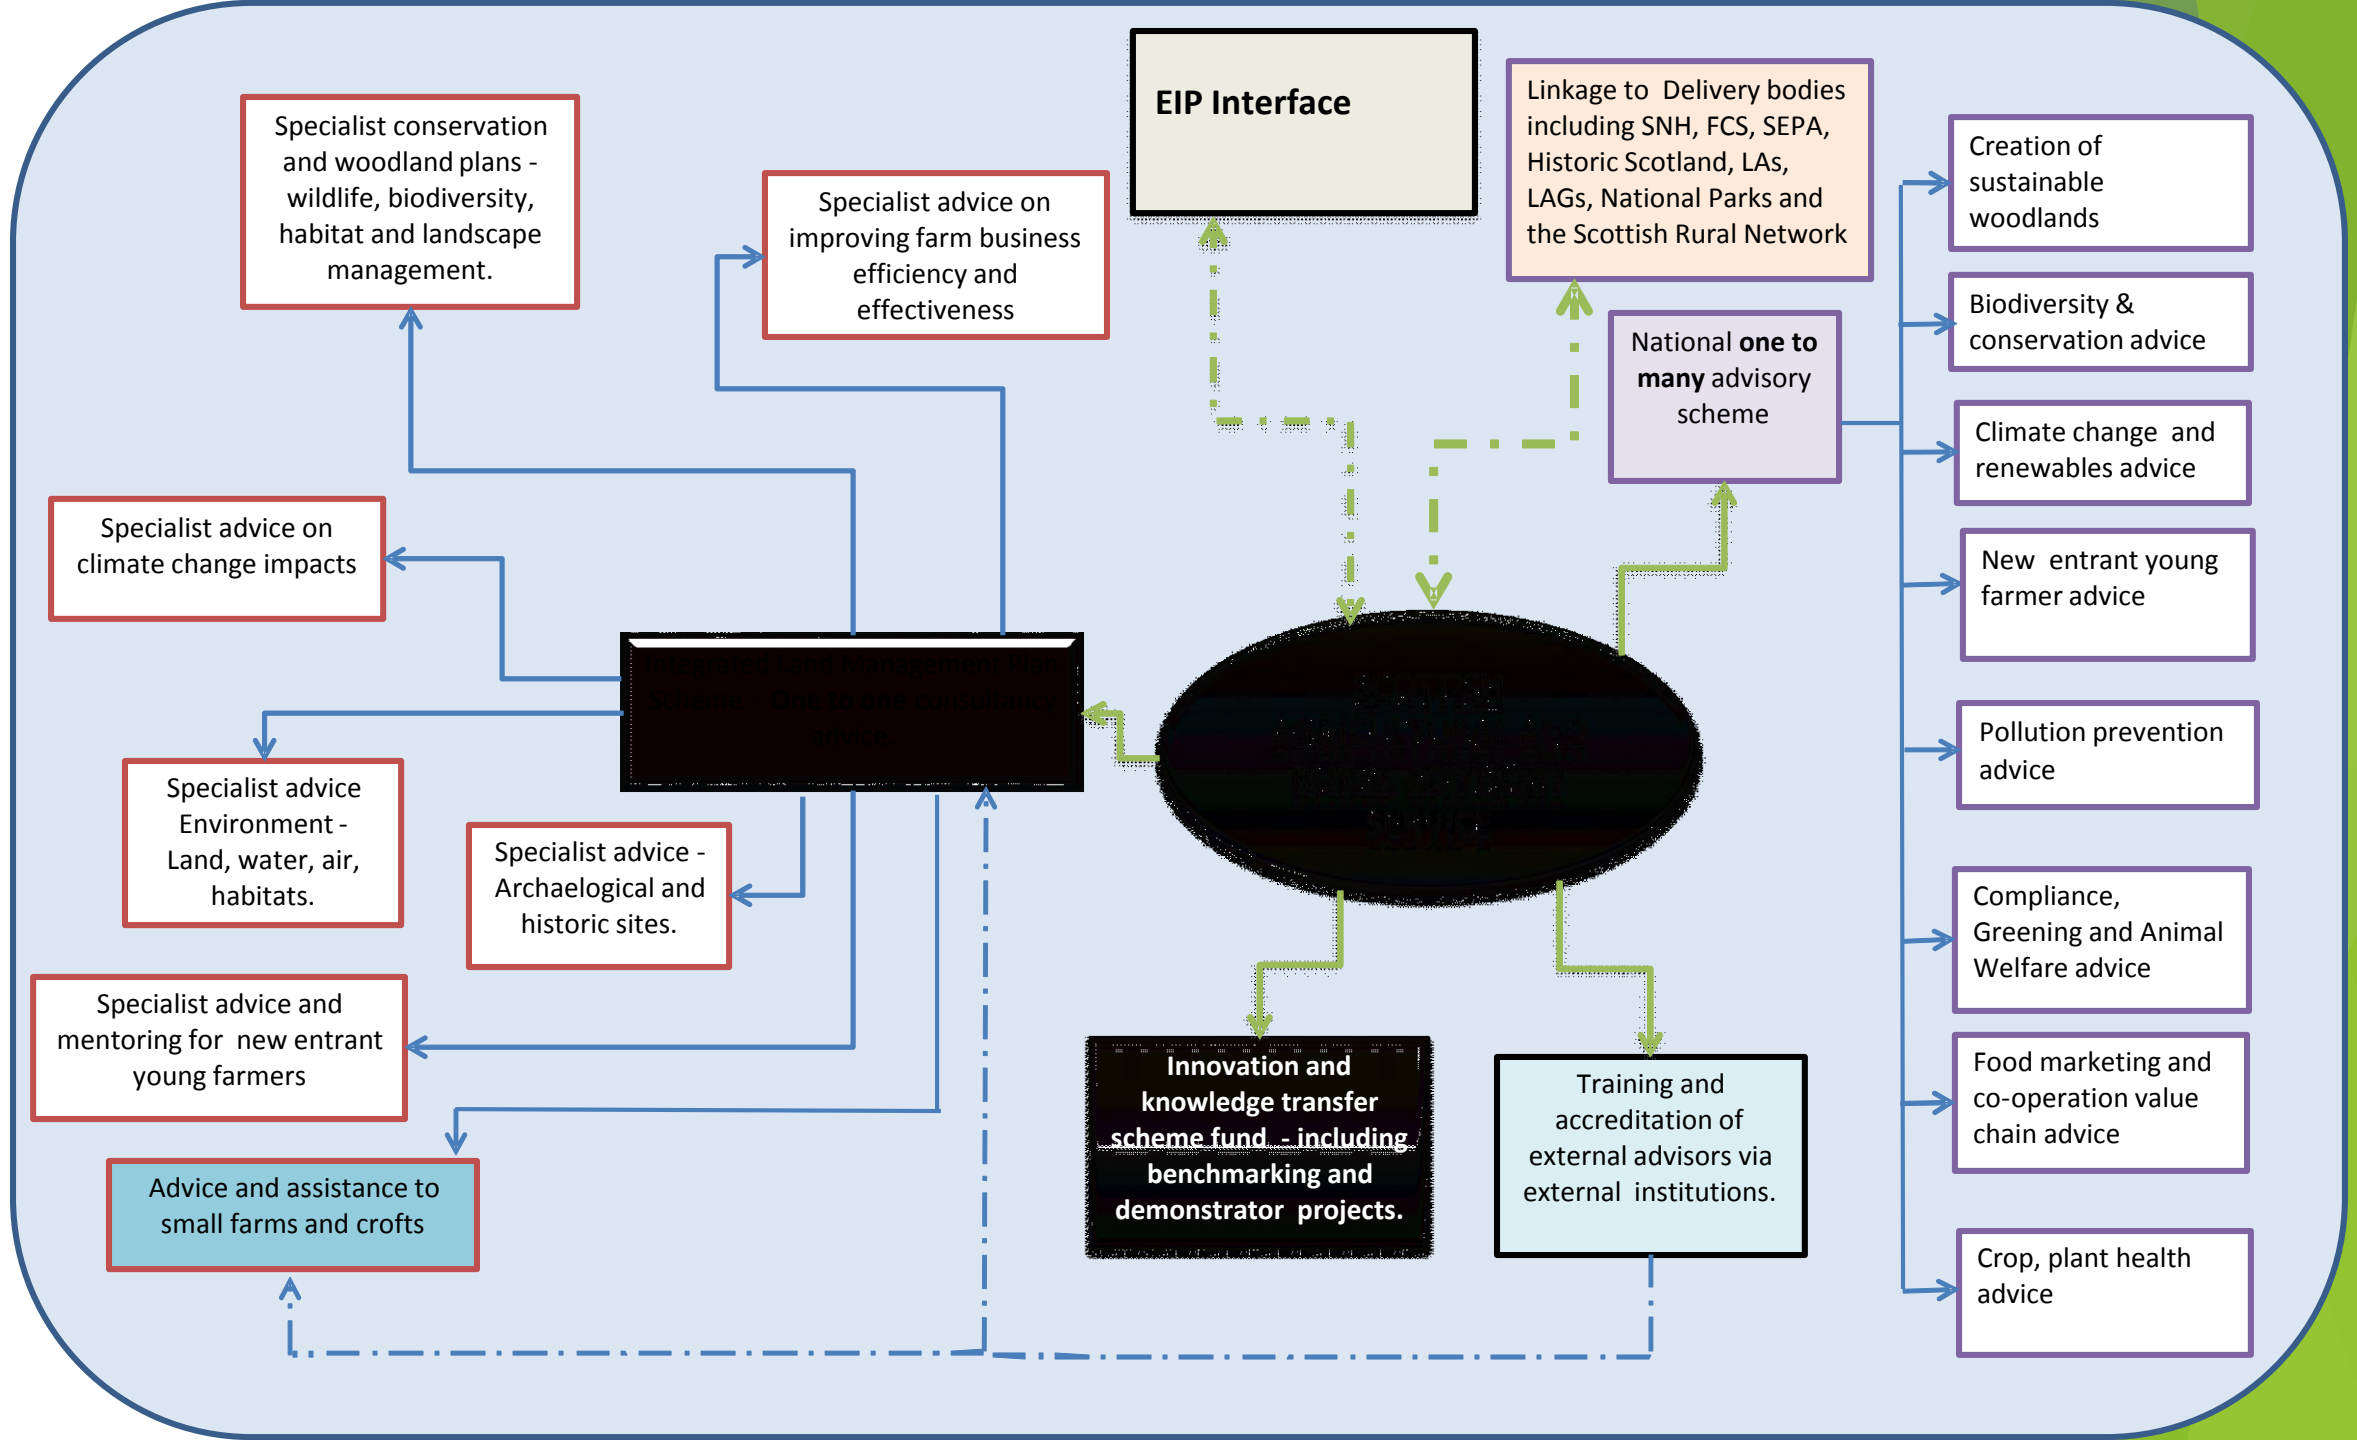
Specialist conservation and woodland plans - wildlife, biodiversity, habitat and landscape management.

Specialist advice on improving farm business efficiency and effectiveness

EIP Interface

Linkage to Delivery bodies including SNH, FCS, SEPA, Historic Scotland, LAs, LAGs, National Parks and the Scottish Rural Network

Creation of sustainable woodlands

Biodiversity & conservation advice

National one to many advisory scheme

Climate change and renewables advice

Specialist advice on climate change impacts

New entrant young farmer advice

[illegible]

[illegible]

Pollution prevention advice

Specialist advice Environment - Land, water, air, habitats.

Specialist advice - Archaelogical and historic sites.

Compliance, Greening and Animal Welfare advice

Specialist advice and mentoring for new entrant young farmers

Innovation and knowledge transfer scheme fund - including benchmarking and demonstrator projects.

Training and accreditation of external advisors via external institutions.

Food marketing and co-operation value chain advice

Advice and assistance to small farms and crofts

Crop, plant health advice